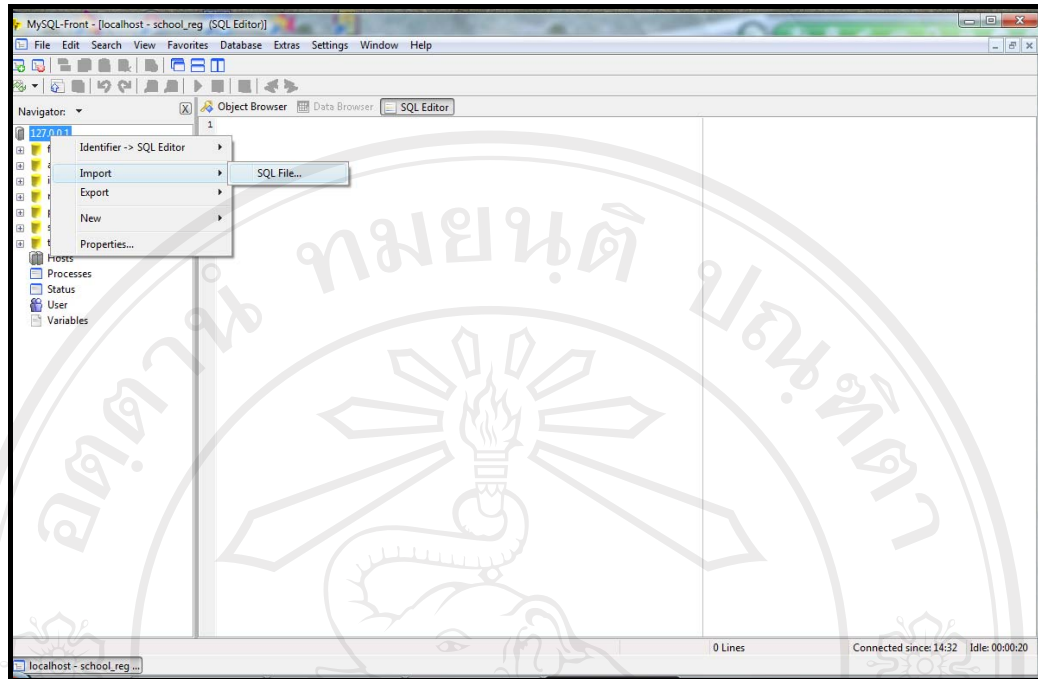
MySQL-Front - [localhost - school_reg (SQL Editor)]

File Edit Search View Favorites Database Extras Settings Window Help

Navigator:

Object Browser Data Browser SQL Editor

127.0.0.1

Identifier -> SQL Editor
Import
Export
New
Properties...

SQL File...

Hosts
Processes
Status
User
Variables

1

ทมยันติ

0 Lines
Connected since: 14:32
Idle: 00:00:20

localhost - school_reg ...